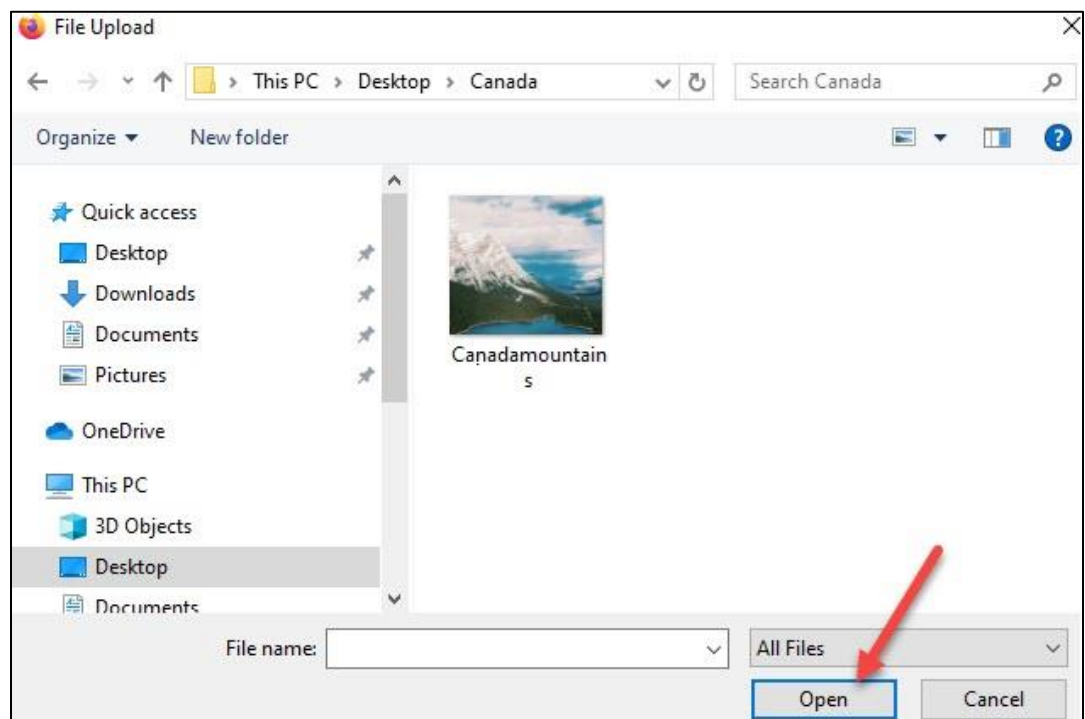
File Upload

This PC > Desktop > Canada

Search Canada

Organize ▾ New folder

Quick access
Desktop
Downloads
Documents
Pictures
OneDrive
This PC
3D Objects
Desktop
Documents

Canadamountains

File name:

All Files

Open

Cancel